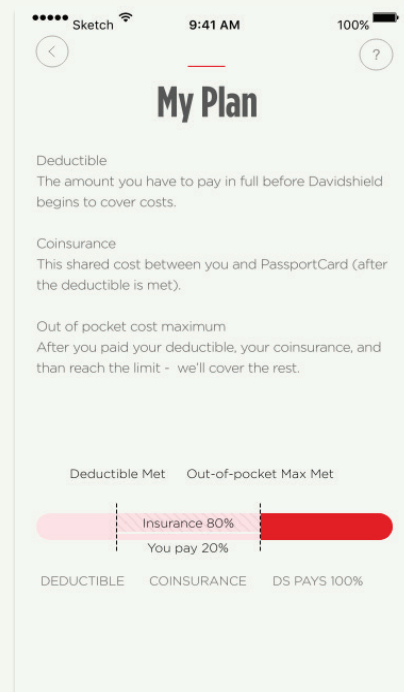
●●●●● Sketch 9:41 AM 100%

<

?

My Plan

Deductible
The amount you have to pay in full before Davidshield begins to cover costs.

Coinsurance
This shared cost between you and PassportCard (after the deductible is met).

Out of pocket cost maximum
After you paid your deductible, your coinsurance, and than reach the limit - we'll cover the rest.

Deductible Met Out-of-pocket Max Met

Insurance 80%
You pay 20%

DEDUCTIBLE COINSURANCE DS PAYS 100%